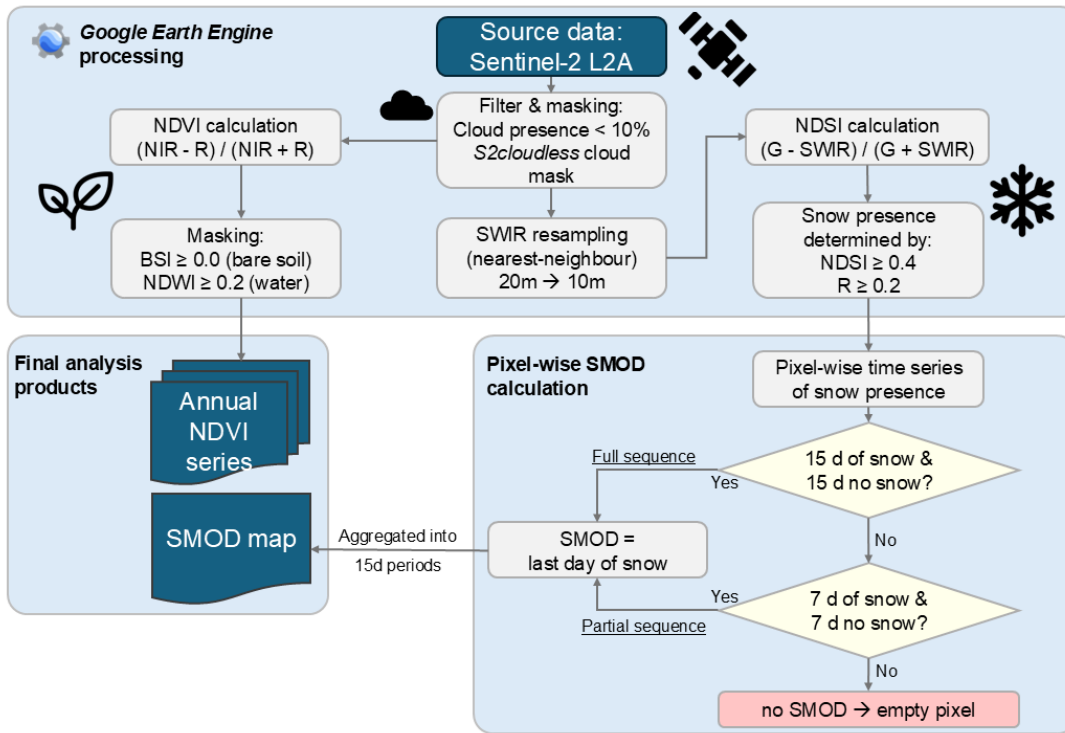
Google Earth Engine processing

Source data: Sentinel-2 L2A

Filter & masking: Cloud presence < 10% S2cloudless cloud mask

NDVI calculation (NIR - R) / (NIR + R)

NDSI calculation (G - SWIR) / (G + SWIR)

Masking: BSI ≥ 0.0 (bare soil) NDWI ≥ 0.2 (water)

SWIR resampling (nearest-neighbour) 20m → 10m

Snow presence determined by: NDSI ≥ 0.4 R ≥ 0.2

Final analysis products

Annual NDVI series

SMOD map

Pixel-wise SMOD calculation

Pixel-wise time series of snow presence

Full sequence

Yes

15 d of snow & 15 d no snow?

No

Aggregated into 15d periods

SMOD = last day of snow

Yes

7 d of snow & 7 d no snow?

Partial sequence

No

no SMOD → empty pixel